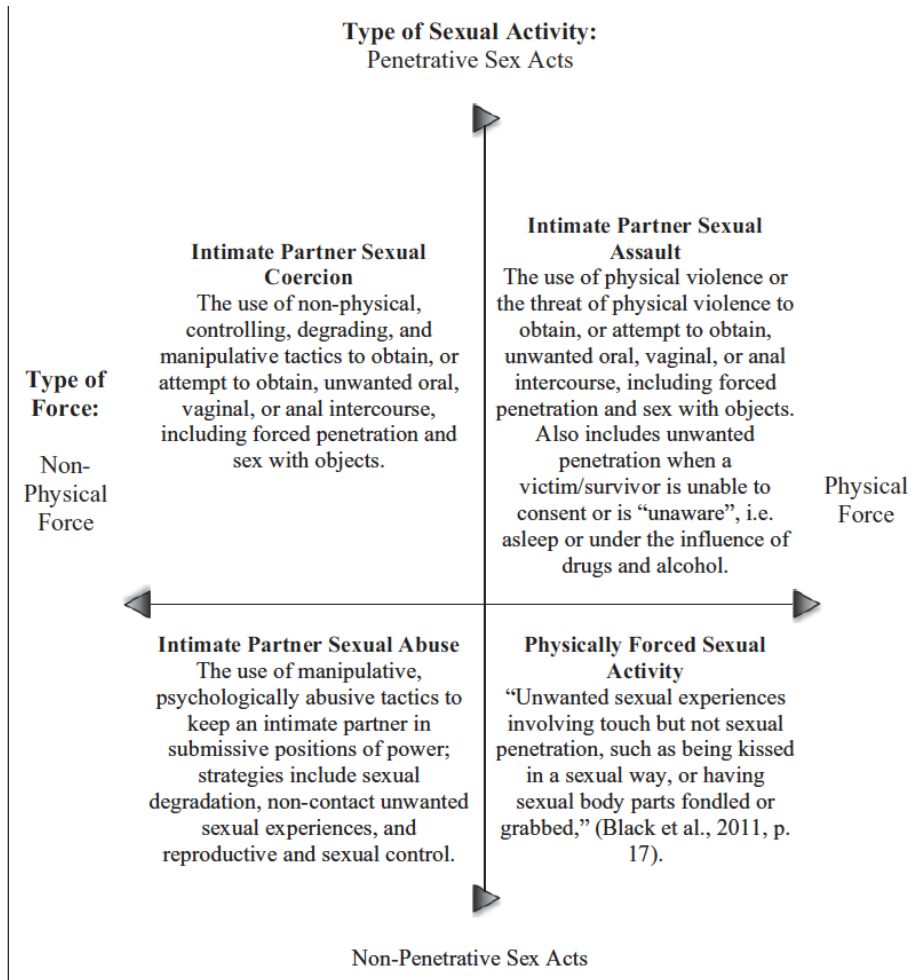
**Type of Sexual Activity:**
Penetrative Sex Acts

**Intimate Partner Sexual Coercion**
The use of non-physical, controlling, degrading, and manipulative tactics to obtain, or attempt to obtain, unwanted oral, vaginal, or anal intercourse, including forced penetration and sex with objects.

**Intimate Partner Sexual Assault**
The use of physical violence or the threat of physical violence to obtain, or attempt to obtain, unwanted oral, vaginal, or anal intercourse, including forced penetration and sex with objects. Also includes unwanted penetration when a victim/survivor is unable to consent or is "unaware", i.e. asleep or under the influence of drugs and alcohol.

**Type of Force:**

Non-Physical Force

Physical Force

**Intimate Partner Sexual Abuse**
The use of manipulative, psychologically abusive tactics to keep an intimate partner in submissive positions of power; strategies include sexual degradation, non-contact unwanted sexual experiences, and reproductive and sexual control.

**Physically Forced Sexual Activity**
"Unwanted sexual experiences involving touch but not sexual penetration, such as being kissed in a sexual way, or having sexual body parts fondled or grabbed," (Black et al., 2011, p. 17).

Non-Penetrative Sex Acts